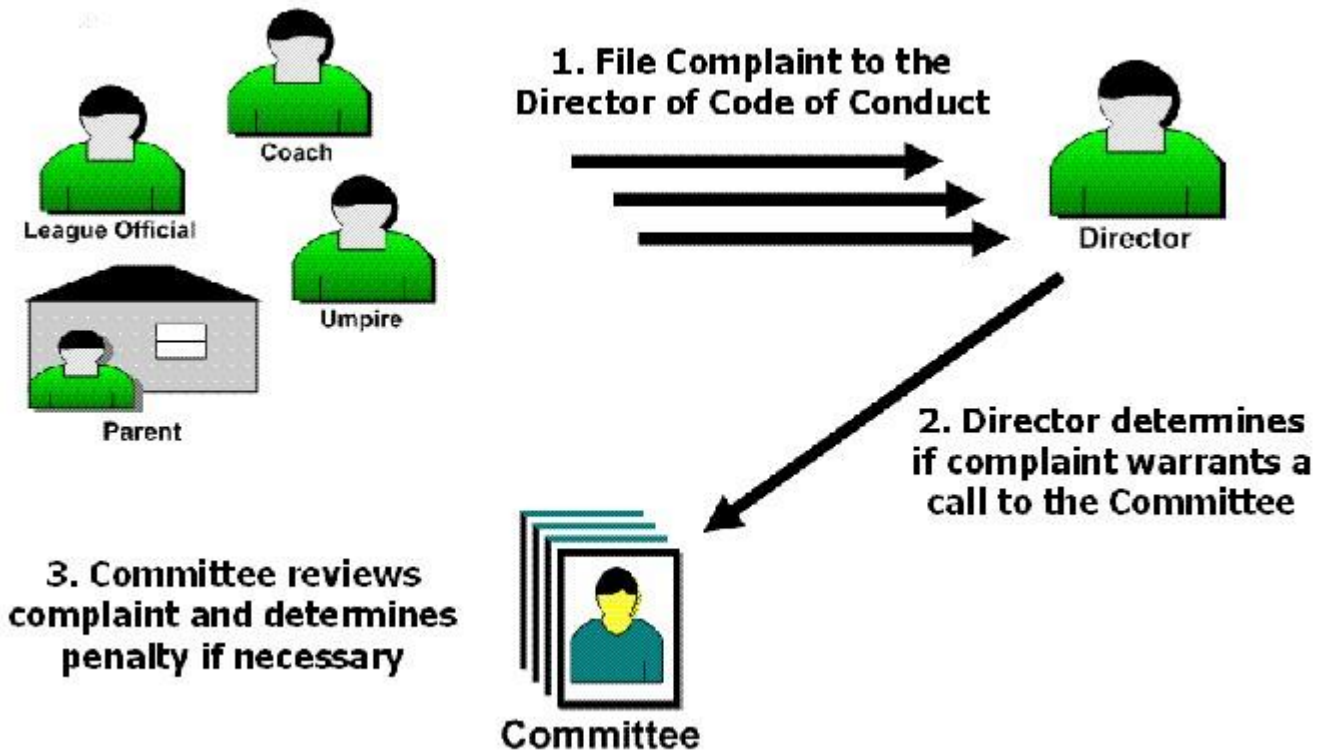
Coach

League Official

Umpire

Parent

1. File Complaint to the Director of Code of Conduct

Director

2. Director determines if complaint warrants a call to the Committee

3. Committee reviews complaint and determines penalty if necessary

Committee